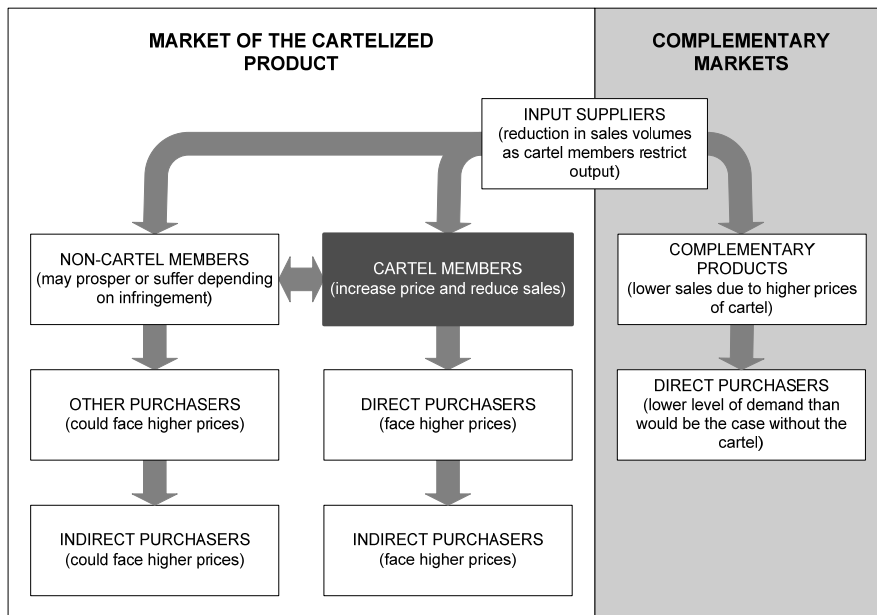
MARKET OF THE CARTELIZED PRODUCT

COMPLEMENTARY MARKETS

INPUT SUPPLIERS (reduction in sales volumes as cartel members restrict output)

NON-CARTEL MEMBERS (may prosper or suffer depending on infringement)

CARTEL MEMBERS (increase price and reduce sales)

COMPLEMENTARY PRODUCTS (lower sales due to higher prices of cartel)

OTHER PURCHASERS (could face higher prices)

DIRECT PURCHASERS (face higher prices)

DIRECT PURCHASERS (lower level of demand than would be the case without the cartel)

INDIRECT PURCHASERS (could face higher prices)

INDIRECT PURCHASERS (face higher prices)